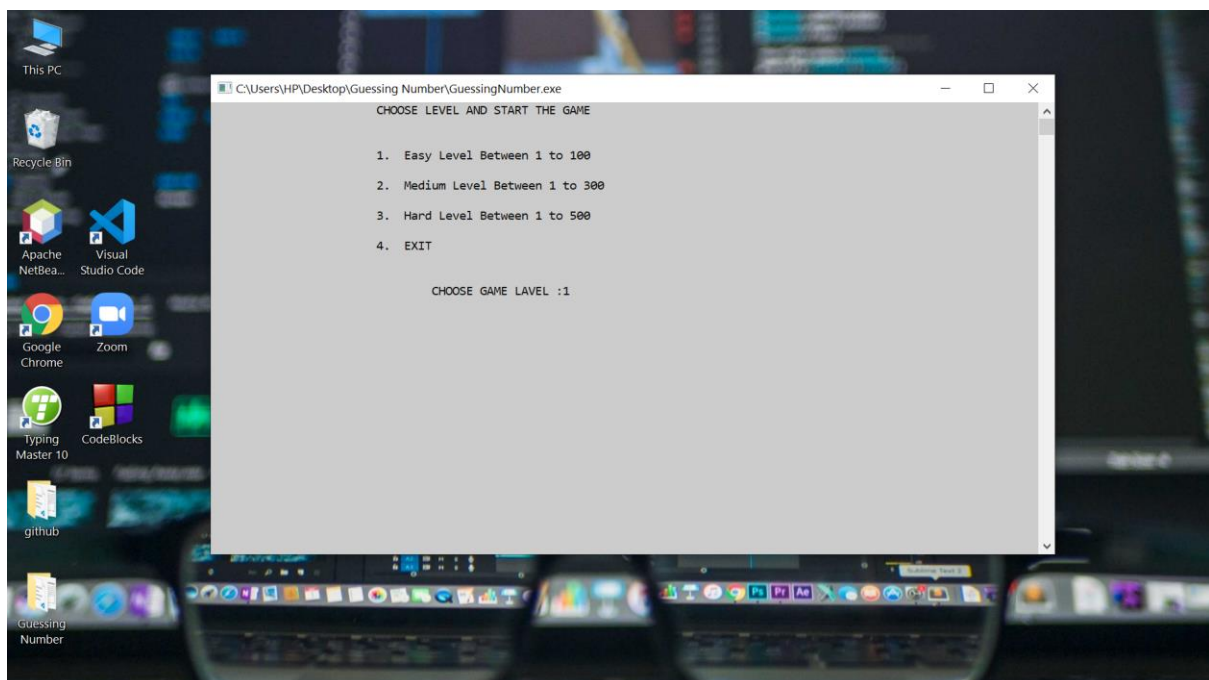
This PC

Recycle Bin

Apache NetBea...

Visual Studio Code

Google Chrome

Zoom

Typing Master 10

CodeBlocks

github

Guessing Number

C:\Users\HP\Desktop\Guessing Number\GuessingNumber.exe

CHOOSE LEVEL AND START THE GAME

1. Easy Level Between 1 to 100

2. Medium Level Between 1 to 300

3. Hard Level Between 1 to 500

4. EXIT

CHOOSE GAME LAVEL :1